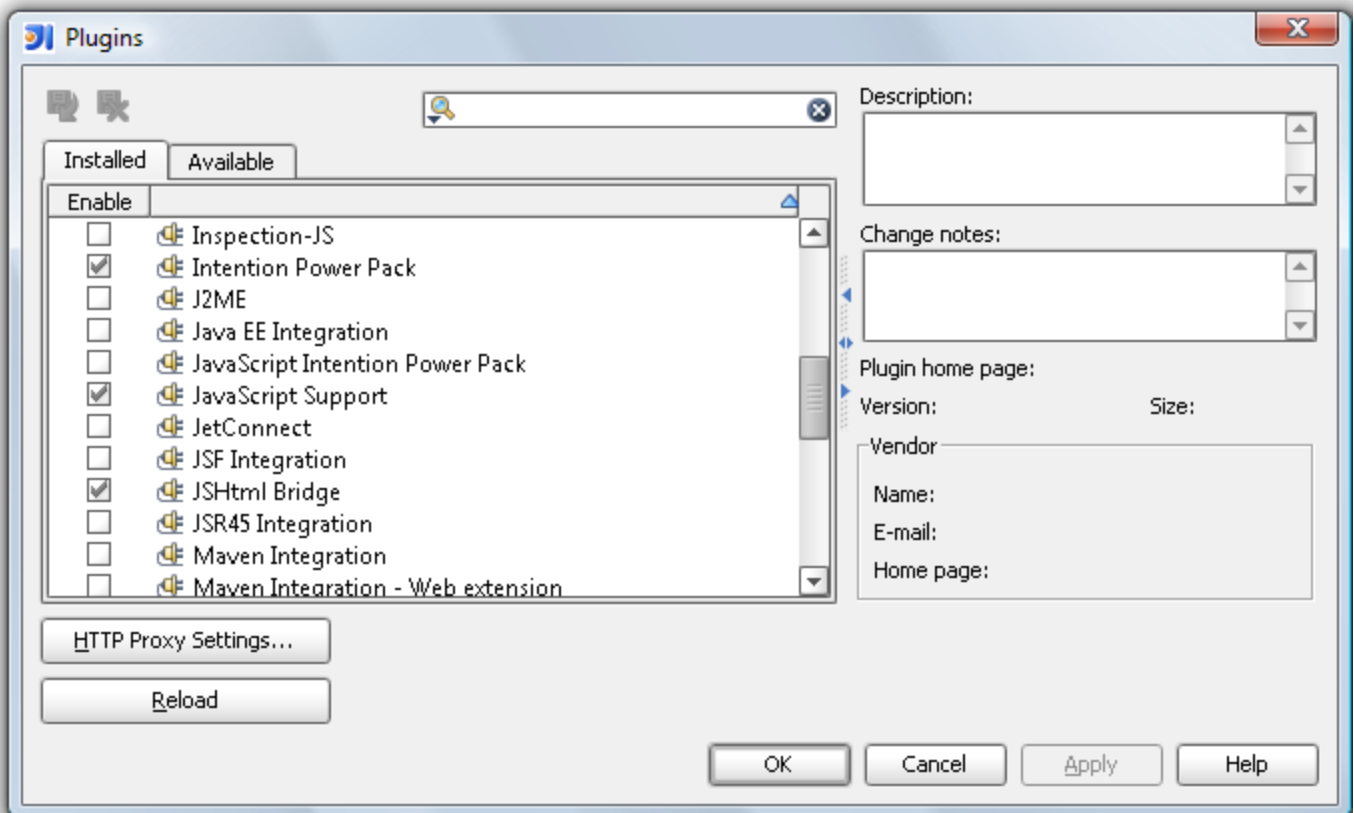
Plugins

Installed | Available

Enable

Inspection-JS
Intention Power Pack
J2ME
Java EE Integration
JavaScript Intention Power Pack
JavaScript Support
JetConnect
JSF Integration
JSHtml Bridge
JSR45 Integration
Maven Integration
Maven Integration - Web extension

HTTP Proxy Settings...

Reload

Description:

Change notes:

Plugin home page:

Version:

Size:

Vendor

Name:

E-mail:

Home page:

OK

Cancel

Apply

Help